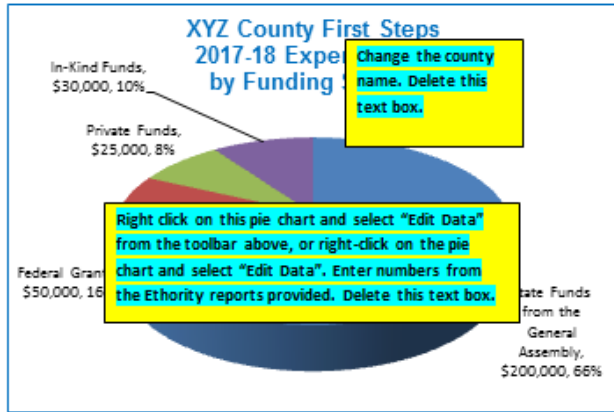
XYZ County First Steps
2017-18 Exper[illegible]
by Funding S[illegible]

Change the county name. Delete this text box.

In-Kind Funds, $30,000, 10%

Private Funds, $25,000, 8%

Right click on this pie chart and select "Edit Data" from the toolbar above, or right-click on the pie chart and select "Edit Data". Enter numbers from the Ethority reports provided. Delete this text box.

Federal Grant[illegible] $50,000, 16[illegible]

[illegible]tate Funds from the General Assembly, $200,000, 66%